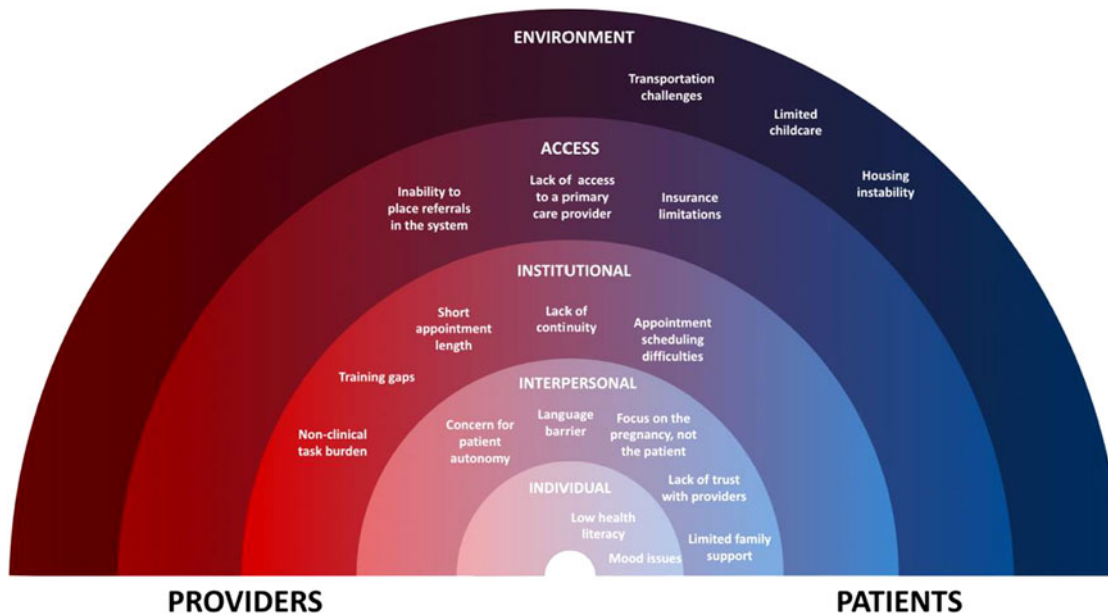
ENVIRONMENT

Transportation challenges

Limited childcare

Housing instability

ACCESS

Inability to place referrals in the system

Lack of access to a primary care provider

Insurance limitations

INSTITUTIONAL

Short appointment length

Lack of continuity

Appointment scheduling difficulties

Training gaps

Non-clinical task burden

INTERPERSONAL

Concern for patient autonomy

Language barrier

Focus on the pregnancy, not the patient

Lack of trust with providers

INDIVIDUAL

Low health literacy

Limited family support

Mood issues

PROVIDERS

PATIENTS